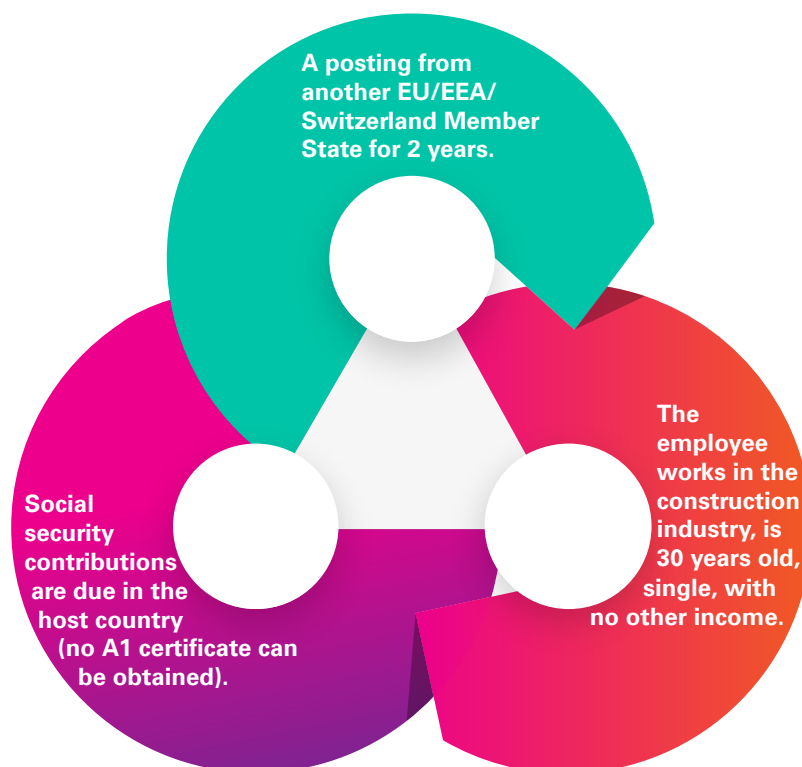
A posting from another EU/EEA/ Switzerland Member State for 2 years.

The employee works in the construction industry, is 30 years old, single, with no other income.

Social security contributions are due in the host country (no A1 certificate can be obtained).